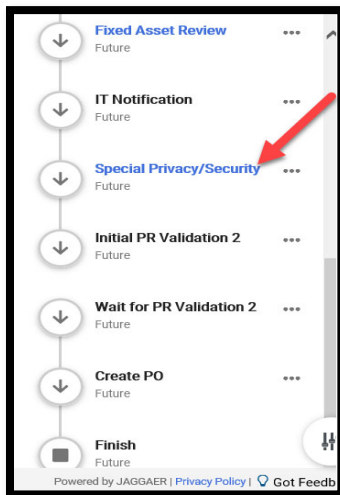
Fixed Asset Review
Future
•••

IT Notification
Future
•••

Special Privacy/Security
Future
•••

Initial PR Validation 2
Future
•••

Wait for PR Validation 2
Future
•••

Create PO
Future
•••

Finish
Future

Powered by JAGGAER | Privacy Policy | Got Feedb